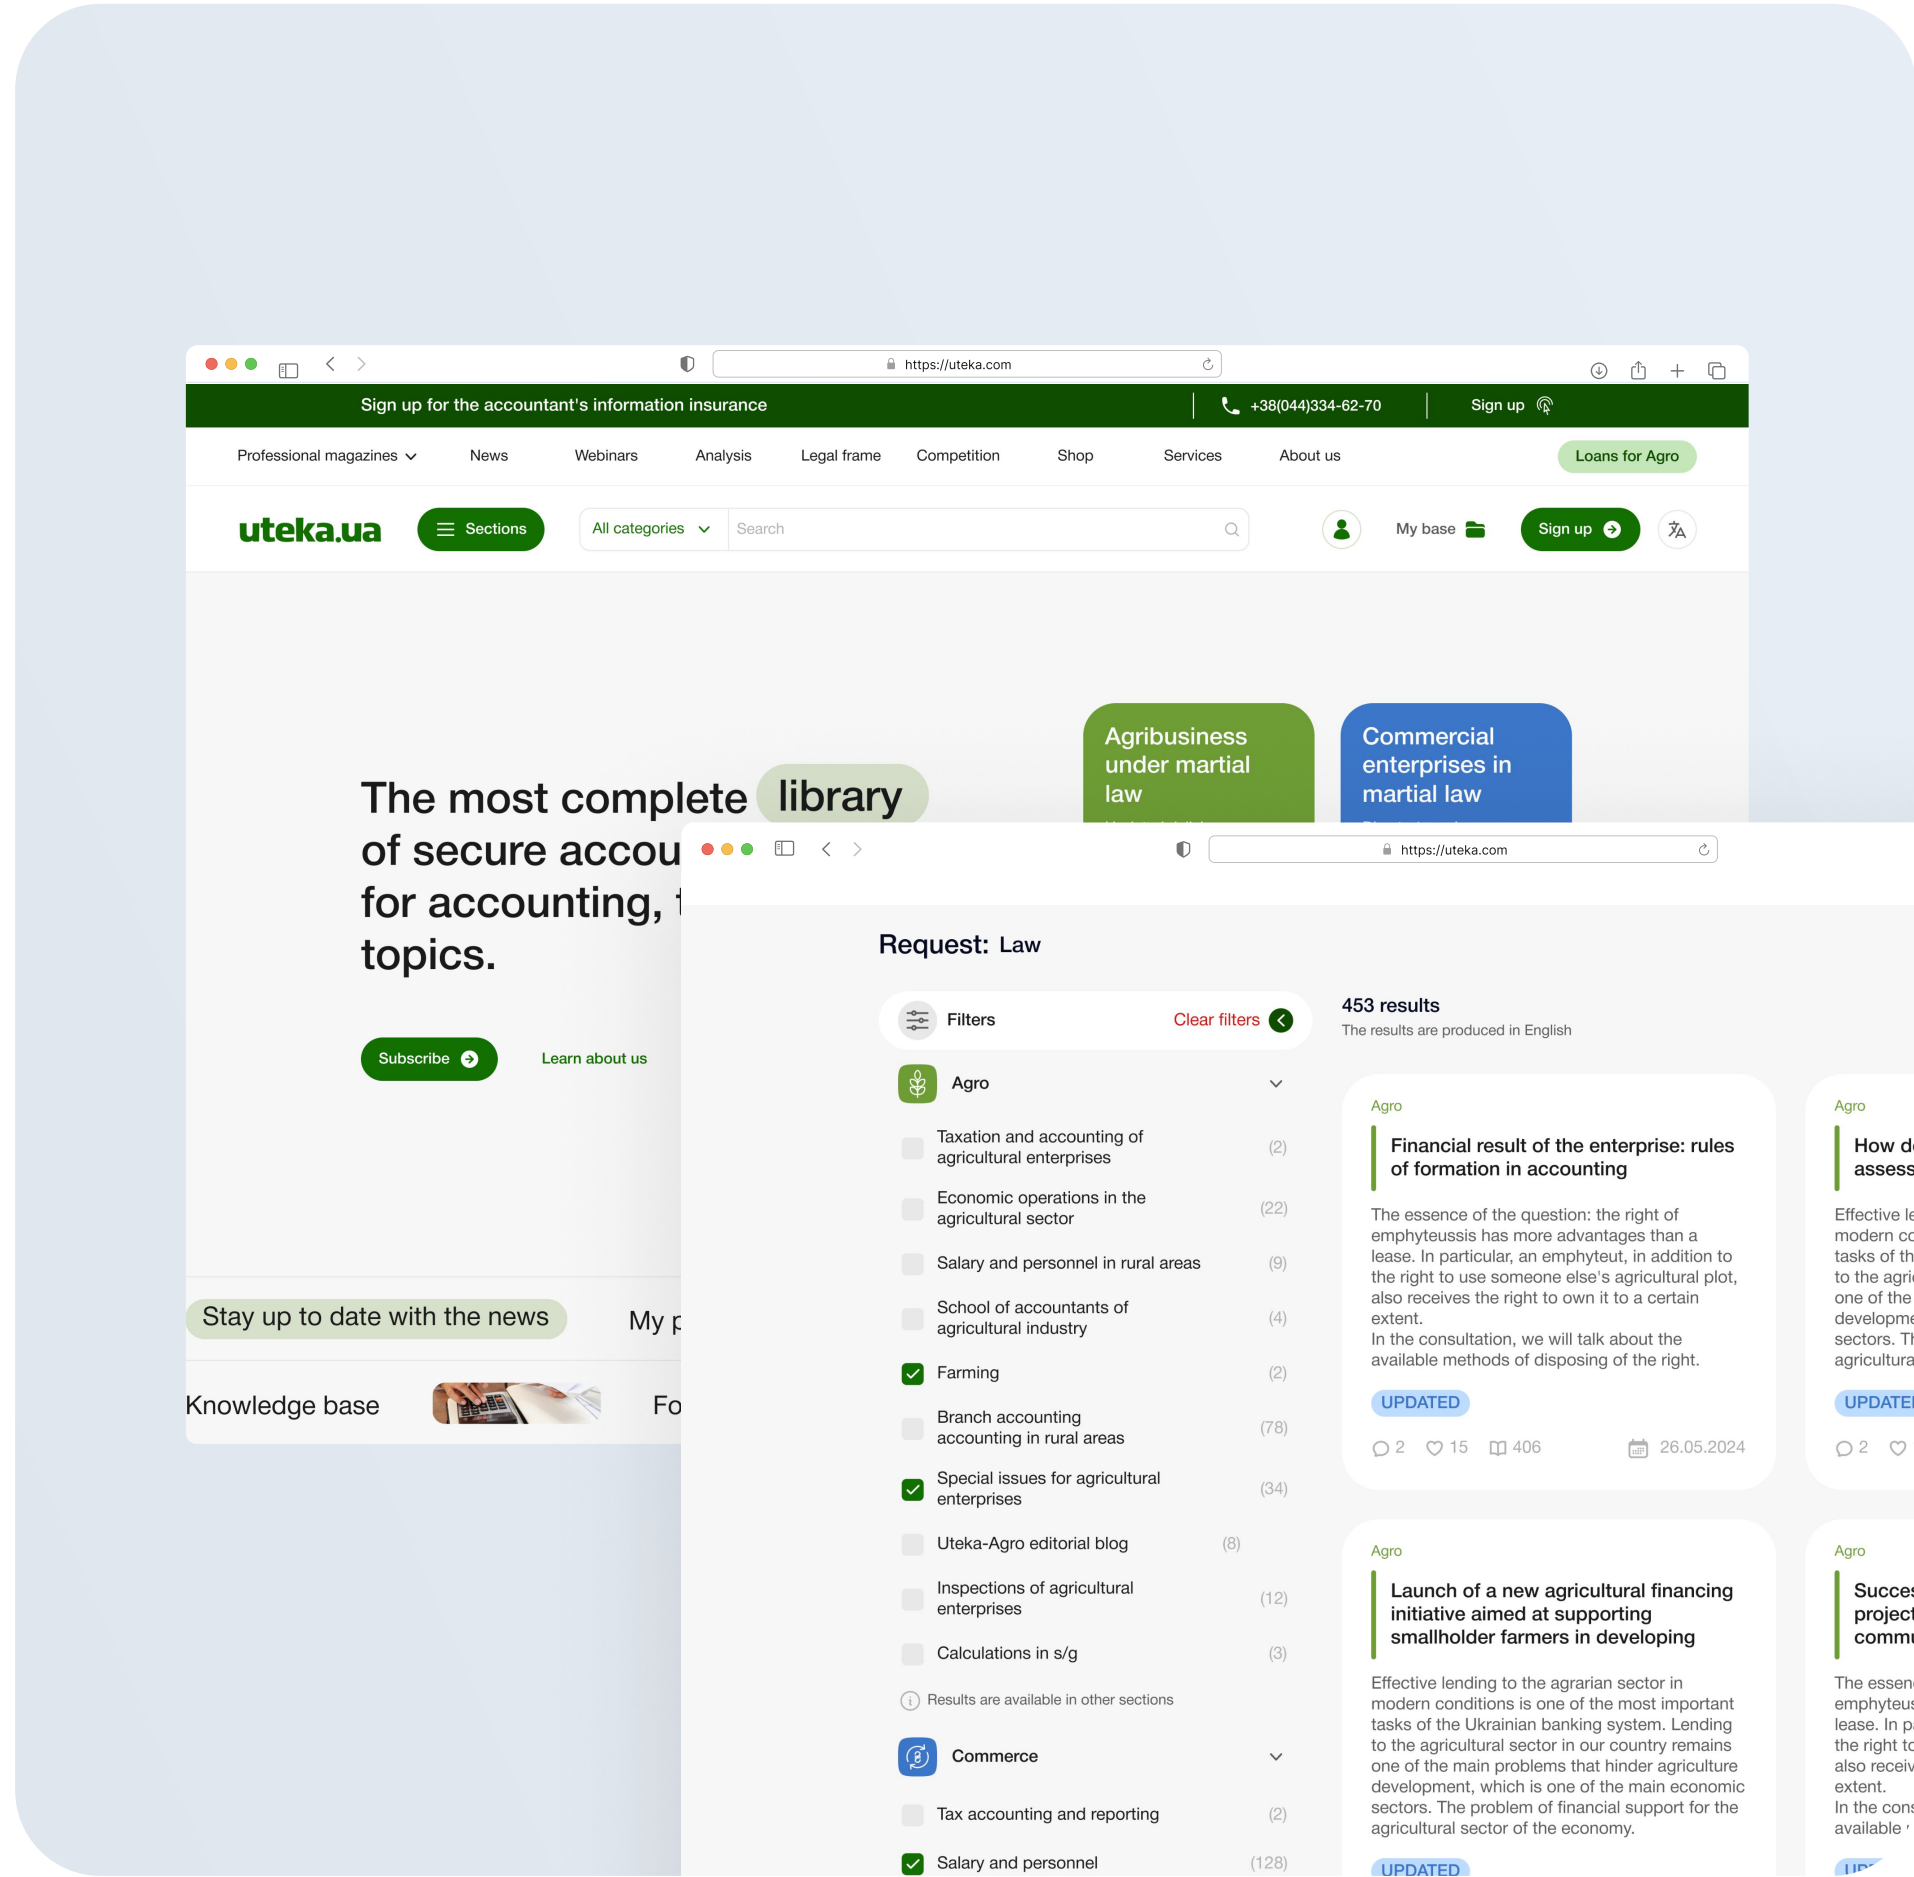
https://uteka.com

Sign up for the accountant's information insurance

+38(044)334-62-70

Sign up

Professional magazines

News

Webinars

Analysis

Legal frame

Competition

Shop

Services

About us

Loans for Agro

uteka.ua

Sections

All categories

Search

My base

Sign up

Agribusiness under martial law

Commercial enterprises in martial law

The most complete library of secure accou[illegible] for accounting, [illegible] topics.

Subscribe

Learn about us

Stay up to date with the news

My p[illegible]

Knowledge base

Fo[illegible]

https://uteka.com

Request: Law

Filters

Clear filters

Agro

Taxation and accounting of agricultural enterprises (2)

Economic operations in the agricultural sector (22)

Salary and personnel in rural areas (9)

School of accountants of agricultural industry (4)

Farming (2)

Branch accounting accounting in rural areas (78)

Special issues for agricultural enterprises (34)

Uteka-Agro editorial blog (8)

Inspections of agricultural enterprises (12)

Calculations in s/g (3)

Results are available in other sections

Commerce

Tax accounting and reporting (2)

Salary and personnel (128)

453 results

The results are produced in English

Agro

Financial result of the enterprise: rules of formation in accounting

The essence of the question: the right of emphyteussis has more advantages than a lease. In particular, an emphyteut, in addition to the right to use someone else's agricultural plot, also receives the right to own it to a certain extent.
In the consultation, we will talk about the available methods of disposing of the right.

UPDATED

2 15 406 26.05.2024

Agro

How d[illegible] assess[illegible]

Effective le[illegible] modern co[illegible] tasks of th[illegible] to the agri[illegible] one of the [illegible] developme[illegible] sectors. Th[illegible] agricultura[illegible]

UPDATE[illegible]

2

Agro

Launch of a new agricultural financing initiative aimed at supporting smallholder farmers in developing

Effective lending to the agrarian sector in modern conditions is one of the most important tasks of the Ukrainian banking system. Lending to the agricultural sector in our country remains one of the main problems that hinder agriculture development, which is one of the main economic sectors. The problem of financial support for the agricultural sector of the economy.

UPDATED

Agro

Succes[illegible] project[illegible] commu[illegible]

The essen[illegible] emphyteus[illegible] lease. In p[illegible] the right to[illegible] also receiv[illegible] extent.
In the cons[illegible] available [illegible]

UP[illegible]